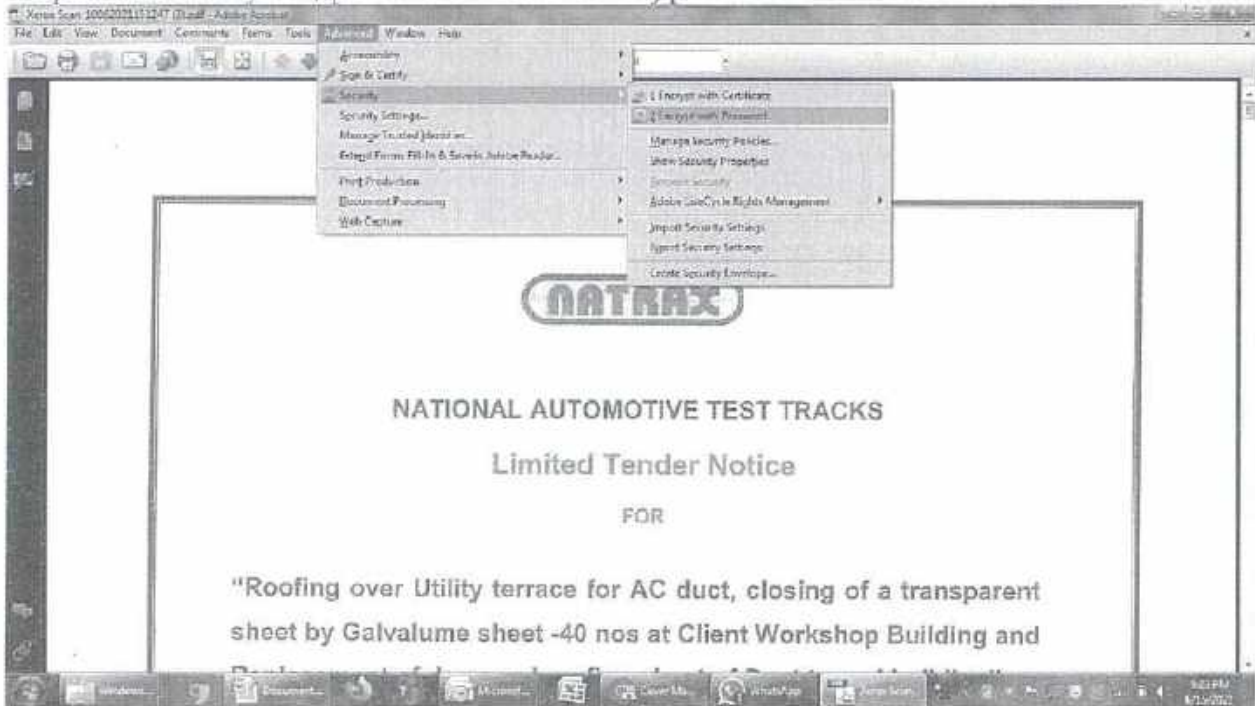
Xerox Scan 10062021101247 (1).pdf - Adobe Acrobat

File Edit View Document Comments Forms Tools Advanced Window Help

Accessibility
Sign & Certify
Security
Security Settings...
Manage Trusted Identities...
Extend Forms Fill-In & Save in Adobe Reader...
Print Production
Document Processing
Web Capture

1 Encrypt with Certificate
2 Encrypt with Password
Manage Security Policies...
Show Security Properties
Remove Security
Adobe LiveCycle Rights Management
Import Security Settings
Export Security Settings
Create Security Envelope...

NATRAX

NATIONAL AUTOMOTIVE TEST TRACKS

Limited Tender Notice

FOR

"Roofing over Utility terrace for AC duct, closing of a transparent sheet by Galvalume sheet -40 nos at Client Workshop Building and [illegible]

Windows... Document... Microsoft... Cover Mo... WhatsApp Xerox Scan... 5:02 PM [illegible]